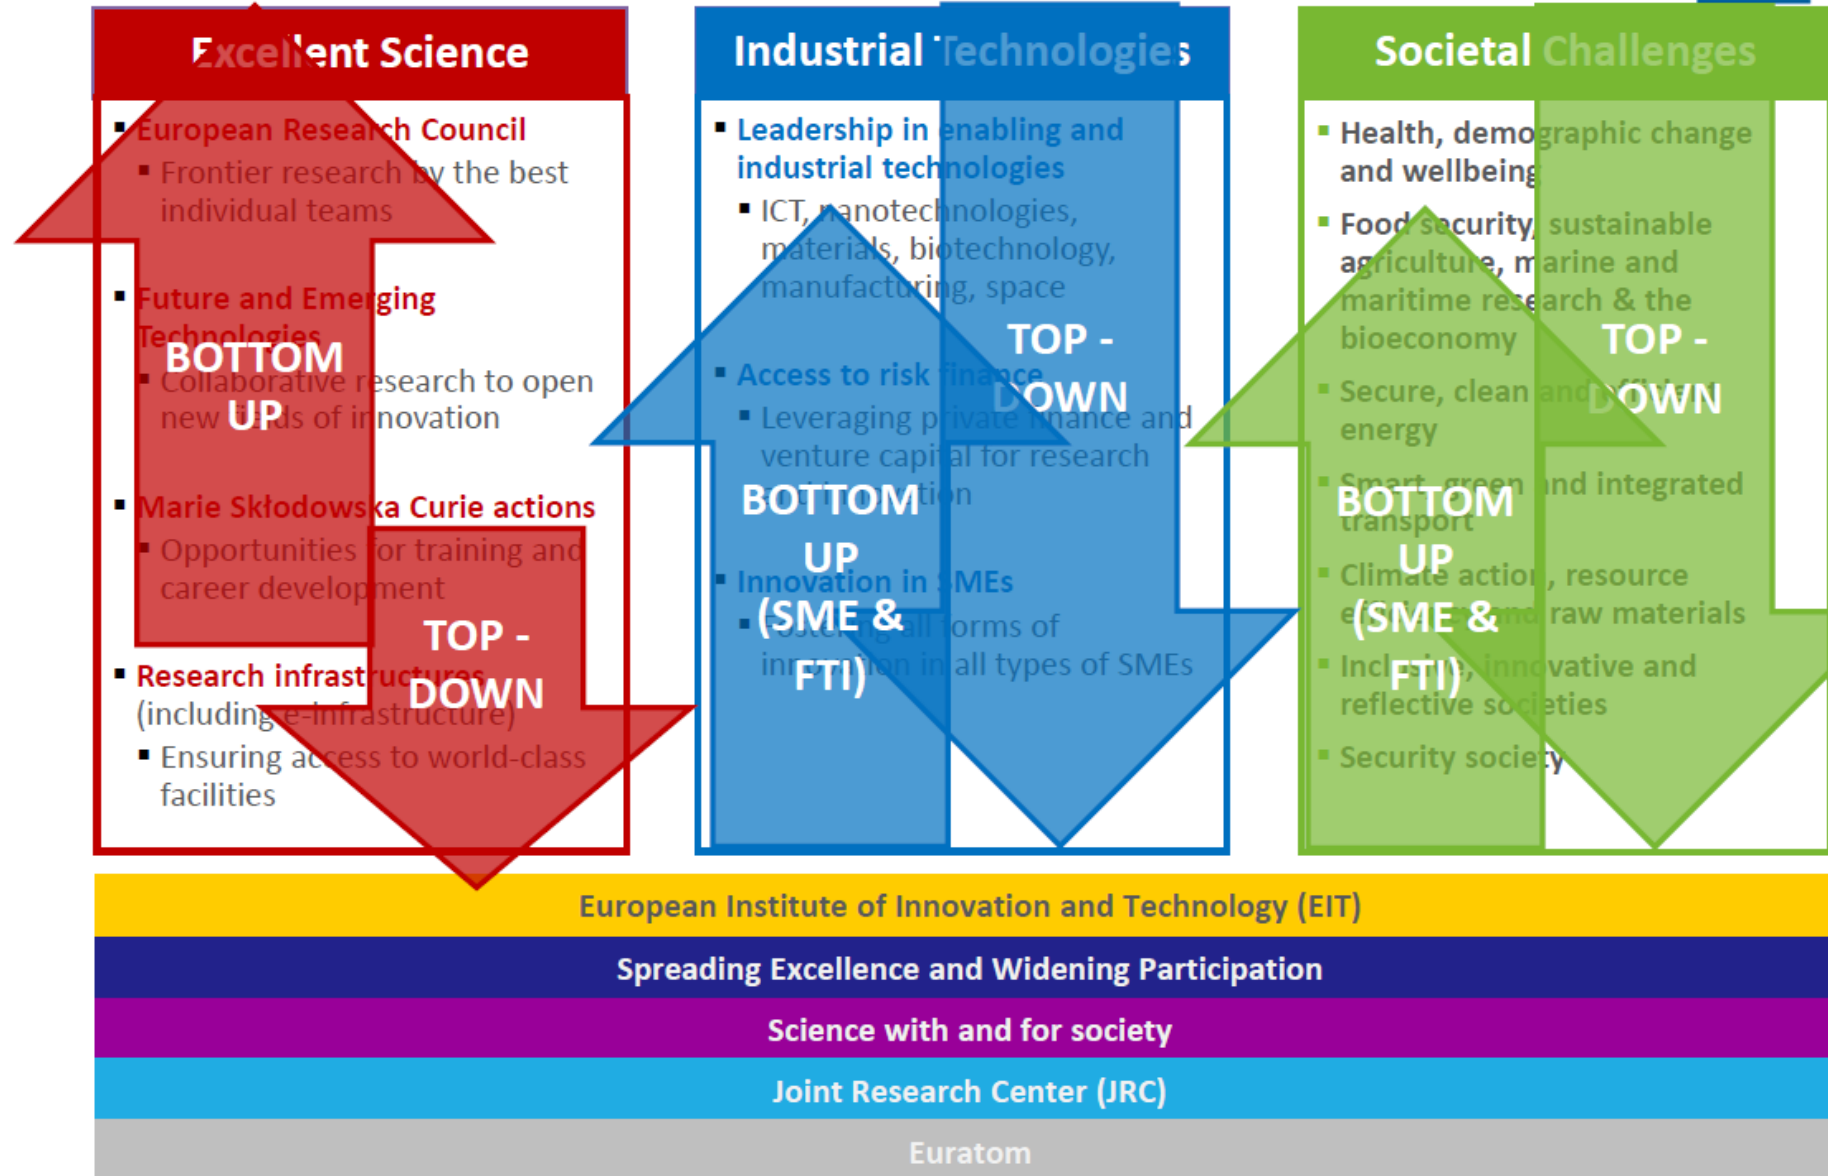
Excellent Science

European Research Council

Frontier research by the best individual teams

Future and Emerging Technologies

Collaborative research to open new fields of innovation

Marie Skłodowska Curie actions

Opportunities for training and career development

Research infrastructures (including e-infrastructure)

Ensuring access to world-class facilities

BOTTOM UP

TOP - DOWN

Industrial Technologies

Leadership in enabling and industrial technologies

ICT, nanotechnologies, materials, biotechnology, manufacturing, space

Access to risk finance

Leveraging private finance and venture capital for research and innovation

Innovation in SMEs

Fostering all forms of innovation in all types of SMEs

TOP - DOWN

BOTTOM UP (SME & FTI)

Societal Challenges

Health, demographic change and wellbeing

Food security, sustainable agriculture, marine and maritime research & the bioeconomy

Secure, clean and efficient energy

Smart, green and integrated transport

Climate action, resource efficiency and raw materials

Inclusive, innovative and reflective societies

Security society

TOP - DOWN

BOTTOM UP (SME & FTI)

European Institute of Innovation and Technology (EIT)

Spreading Excellence and Widening Participation

Science with and for society

Joint Research Center (JRC)

Euratom